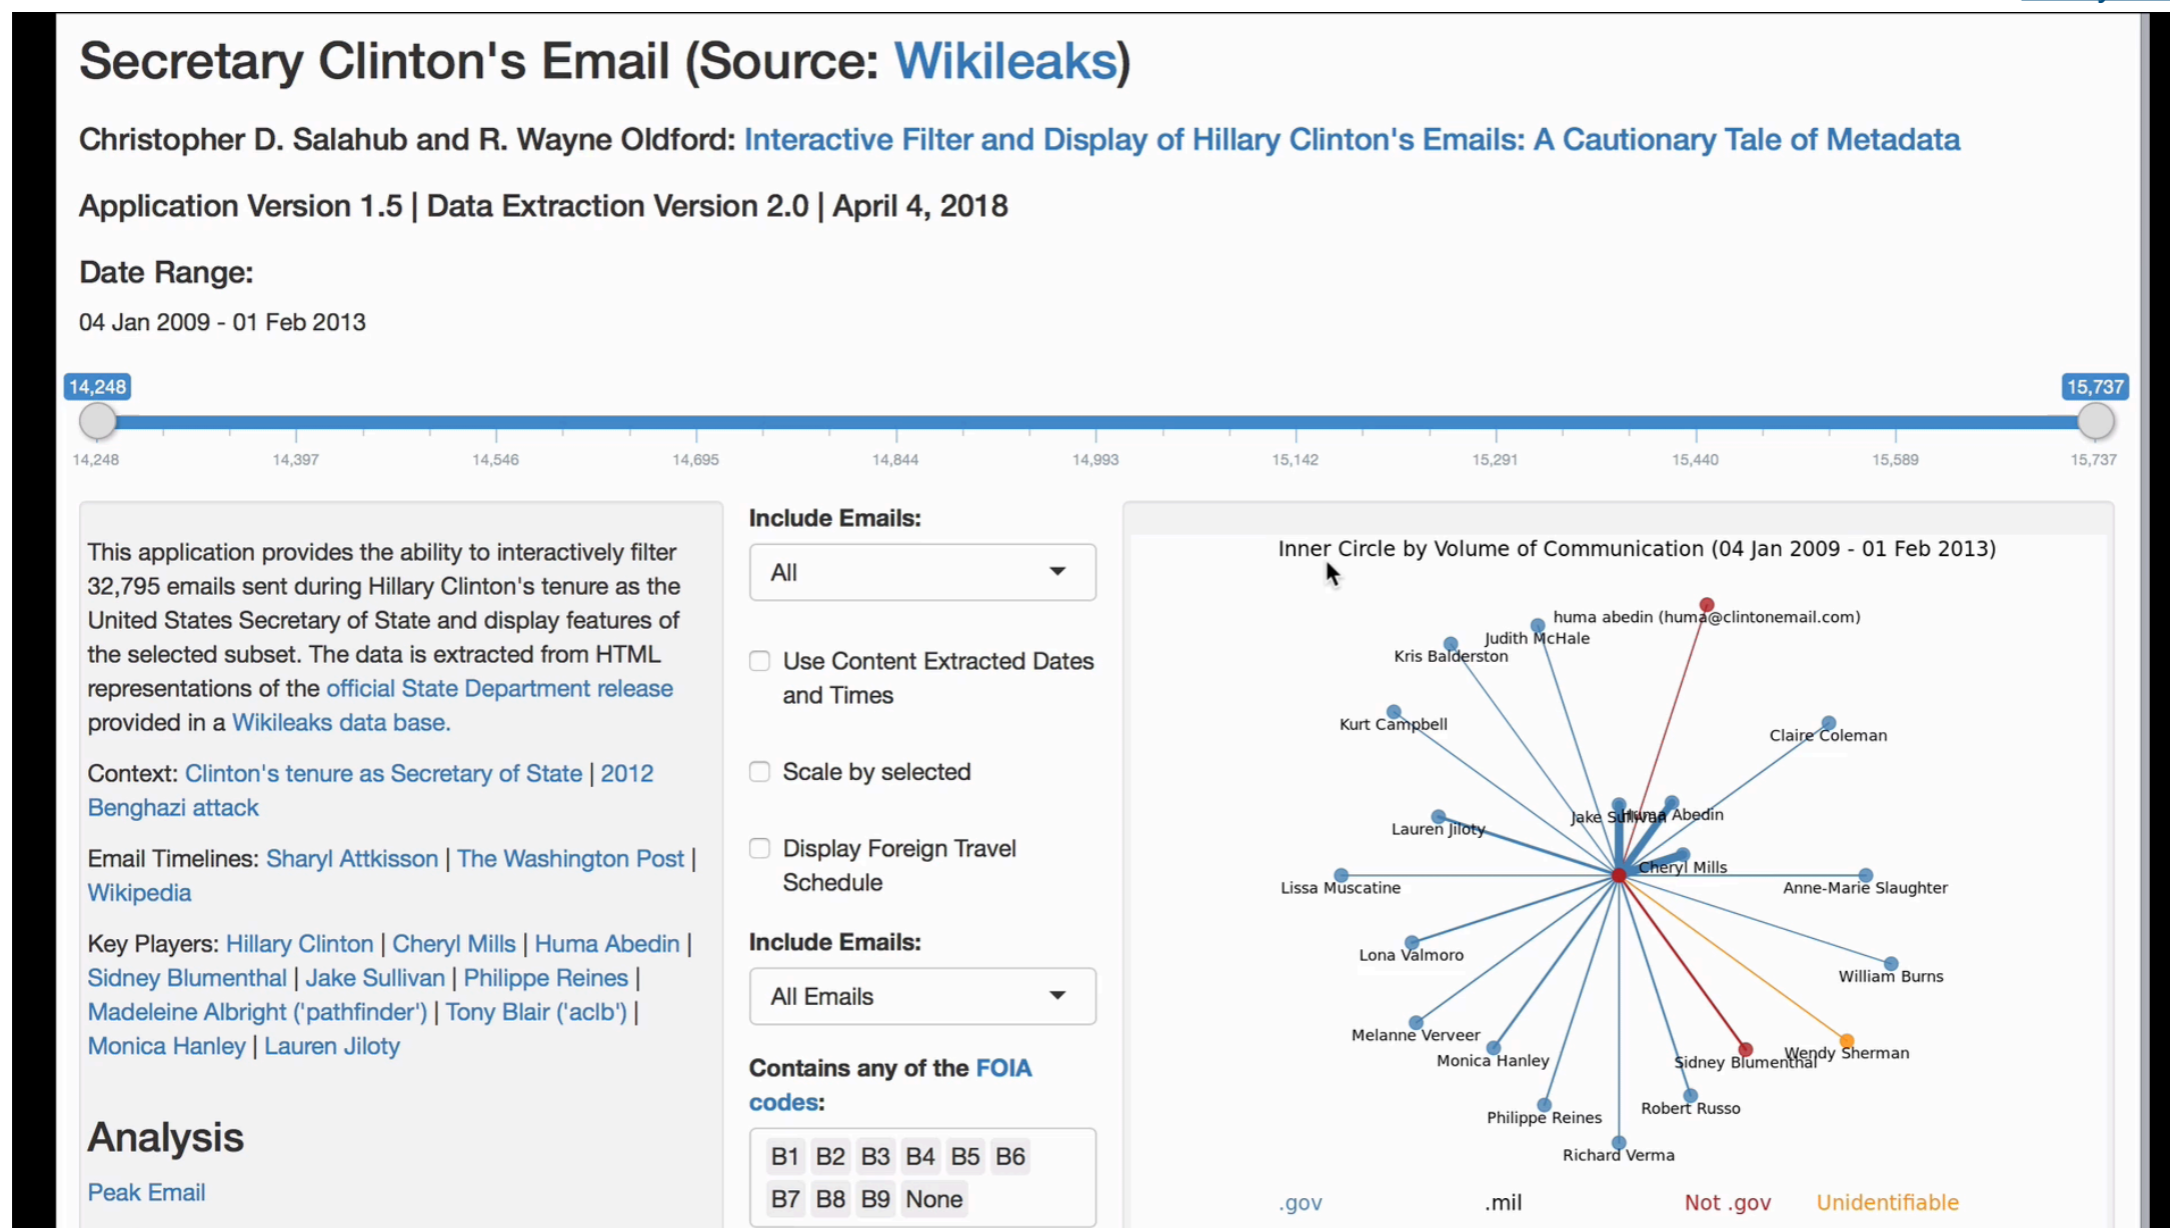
# Secretary Clinton's Email (Source: Wikileaks)

Christopher D. Salahub and R. Wayne Oldford: Interactive Filter and Display of Hillary Clinton's Emails: A Cautionary Tale of Metadata

Application Version 1.5 | Data Extraction Version 2.0 | April 4, 2018

Date Range:

04 Jan 2009 - 01 Feb 2013

14,248 15,737

14,248 14,397 14,546 14,695 14,844 14,993 15,142 15,291 15,440 15,589 15,737

This application provides the ability to interactively filter 32,795 emails sent during Hillary Clinton's tenure as the United States Secretary of State and display features of the selected subset. The data is extracted from HTML representations of the official State Department release provided in a Wikileaks data base.

Context: Clinton's tenure as Secretary of State | 2012 Benghazi attack

Email Timelines: Sharyl Attkisson | The Washington Post | Wikipedia

Key Players: Hillary Clinton | Cheryl Mills | Huma Abedin | Sidney Blumenthal | Jake Sullivan | Philippe Reines | Madeleine Albright ('pathfinder') | Tony Blair ('aclb') | Monica Hanley | Lauren Jiloty

Analysis

Peak Email

Include Emails:

All

Use Content Extracted Dates and Times

Scale by selected

Display Foreign Travel Schedule

Include Emails:

All Emails

Contains any of the FOIA codes:

B1 B2 B3 B4 B5 B6 B7 B8 B9 None

Inner Circle by Volume of Communication (04 Jan 2009 - 01 Feb 2013)

huma abedin (huma@clintonemail.com)
Judith McHale
Kris Balderston
Kurt Campbell
Claire Coleman
Jake Sullivan
Huma Abedin
Lauren Jiloty
Cheryl Mills
Lissa Muscatine
Anne-Marie Slaughter
Lona Valmoro
William Burns
Melanne Verveer
Monica Hanley
Sidney Blumenthal
Wendy Sherman
Robert Russo
Philippe Reines
Richard Verma

.gov .mil Not .gov Unidentifiable